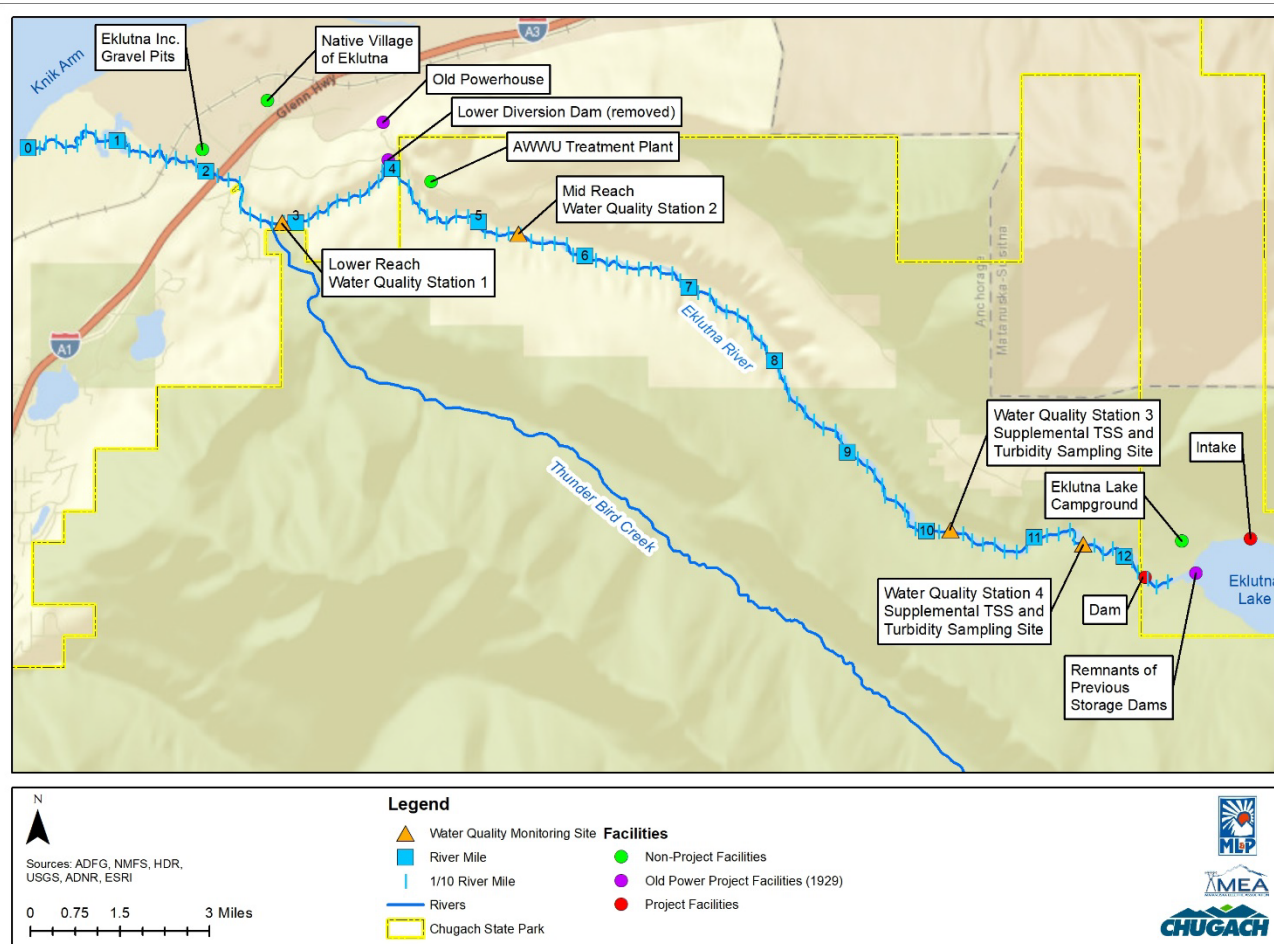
Knik Arm

Eklutna Inc. Gravel Pits

Native Village of Eklutna

A3

Glenn Hwy

Old Powerhouse

Lower Diversion Dam (removed)

AWWU Treatment Plant

Mid Reach Water Quality Station 2

0
1
2
3
4
5
6
7
8
9
10
11
12

Lower Reach Water Quality Station 1

A1

Eklutna River

Anchorage

Matanuska-Susitna

Thunder Bird Creek

Water Quality Station 3 Supplemental TSS and Turbidity Sampling Site

Intake

Eklutna Lake Campground

Eklutna Lake

Water Quality Station 4 Supplemental TSS and Turbidity Sampling Site

Dam

Remnants of Previous Storage Dams

N

Sources: ADFG, NMFS, HDR, USGS, ADNR, ESRI

0 0.75 1.5 3 Miles

Legend

Water Quality Monitoring Site

River Mile

1/10 River Mile

Rivers

Chugach State Park

Facilities

Non-Project Facilities

Old Power Project Facilities (1929)

Project Facilities

ML&P

MEA

CHUGACH